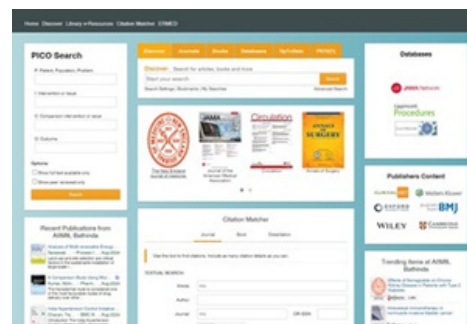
Home Discover Library e-Resources Citation Matcher ERMED

PICO Search

P: Patient, Population, Problem

I: Intervention or Issue

C: Comparison intervention or issue

O: Outcome

Options

Show full text available only

Show peer reviewed only

Search

Discover Journals Books Databases UpToDate PICOES

Discover Search for articles, books and more

Start your search

Search

Search Settings | Bookmarks | My Searches Advanced Search

JAMA

Circulation

ANNALS OF SURGERY

The New England Journal of Medicine

Journal of the American Medical Association

Circulation

Annals of Surgery

Citation Matcher

Journal Book Dissertation

TEXTUAL SEARCH

Article

Author

Journal

OR ISSN

Databases

Procedures

Publishers Content

Wolters Kluwer

OXFORD

BMJ

WILEY

CAMBRIDGE

Recent Publications from AIIMS, Bathinda

Trending Items at AIIMS, Bathinda